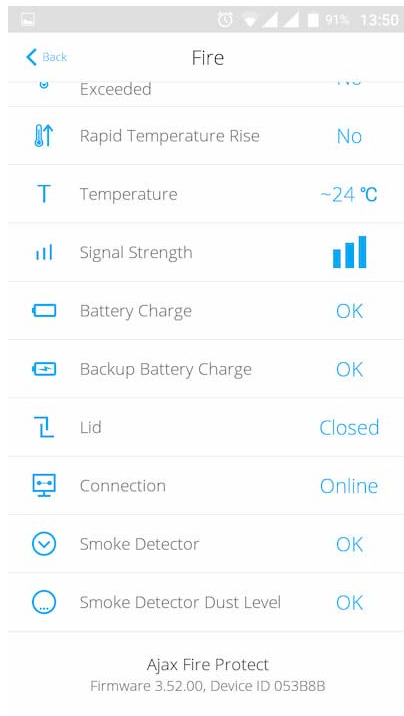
91% 13:50

Back

Fire

Exceeded

Rapid Temperature Rise No

Temperature ~24 ℃

Signal Strength

Battery Charge OK

Backup Battery Charge OK

Lid Closed

Connection Online

Smoke Detector OK

Smoke Detector Dust Level OK

Ajax Fire Protect
Firmware 3.52.00, Device ID 053B8B